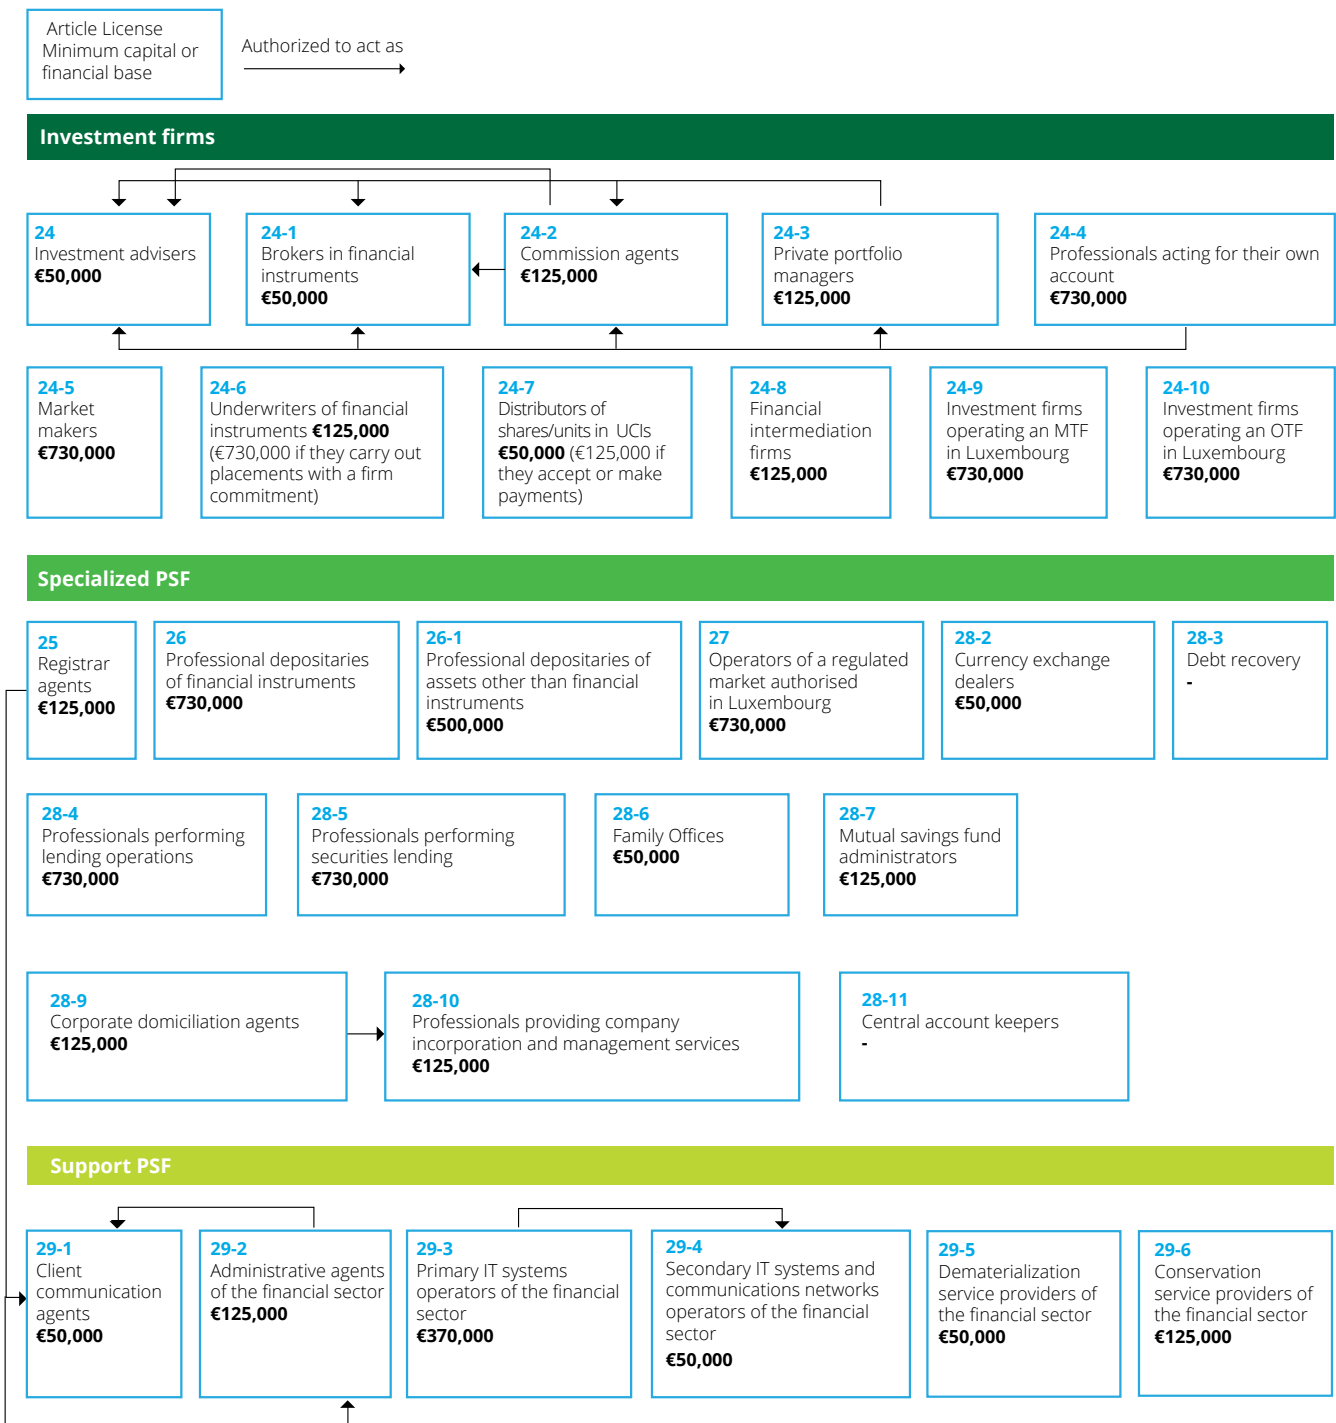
Article License
Minimum capital or financial base

Authorized to act as

Investment firms

24
Investment advisers
€50,000

24-1
Brokers in financial instruments
€50,000

24-2
Commission agents
€125,000

24-3
Private portfolio managers
€125,000

24-4
Professionals acting for their own account
€730,000

24-5
Market makers
€730,000

24-6
Underwriters of financial instruments €125,000 (€730,000 if they carry out placements with a firm commitment)

24-7
Distributors of shares/units in UCIs
€50,000 (€125,000 if they accept or make payments)

24-8
Financial intermediation firms
€125,000

24-9
Investment firms operating an MTF in Luxembourg
€730,000

24-10
Investment firms operating an OTF in Luxembourg
€730,000

Specialized PSF

25
Registrar agents
€125,000

26
Professional depositaries of financial instruments
€730,000

26-1
Professional depositaries of assets other than financial instruments
€500,000

27
Operators of a regulated market authorised in Luxembourg
€730,000

28-2
Currency exchange dealers
€50,000

28-3
Debt recovery
-

28-4
Professionals performing lending operations
€730,000

28-5
Professionals performing securities lending
€730,000

28-6
Family Offices
€50,000

28-7
Mutual savings fund administrators
€125,000

28-9
Corporate domiciliation agents
€125,000

28-10
Professionals providing company incorporation and management services
€125,000

28-11
Central account keepers
-

Support PSF

29-1
Client communication agents
€50,000

29-2
Administrative agents of the financial sector
€125,000

29-3
Primary IT systems operators of the financial sector
€370,000

29-4
Secondary IT systems and communications networks operators of the financial sector
€50,000

29-5
Dematerialization service providers of the financial sector
€50,000

29-6
Conservation service providers of the financial sector
€125,000